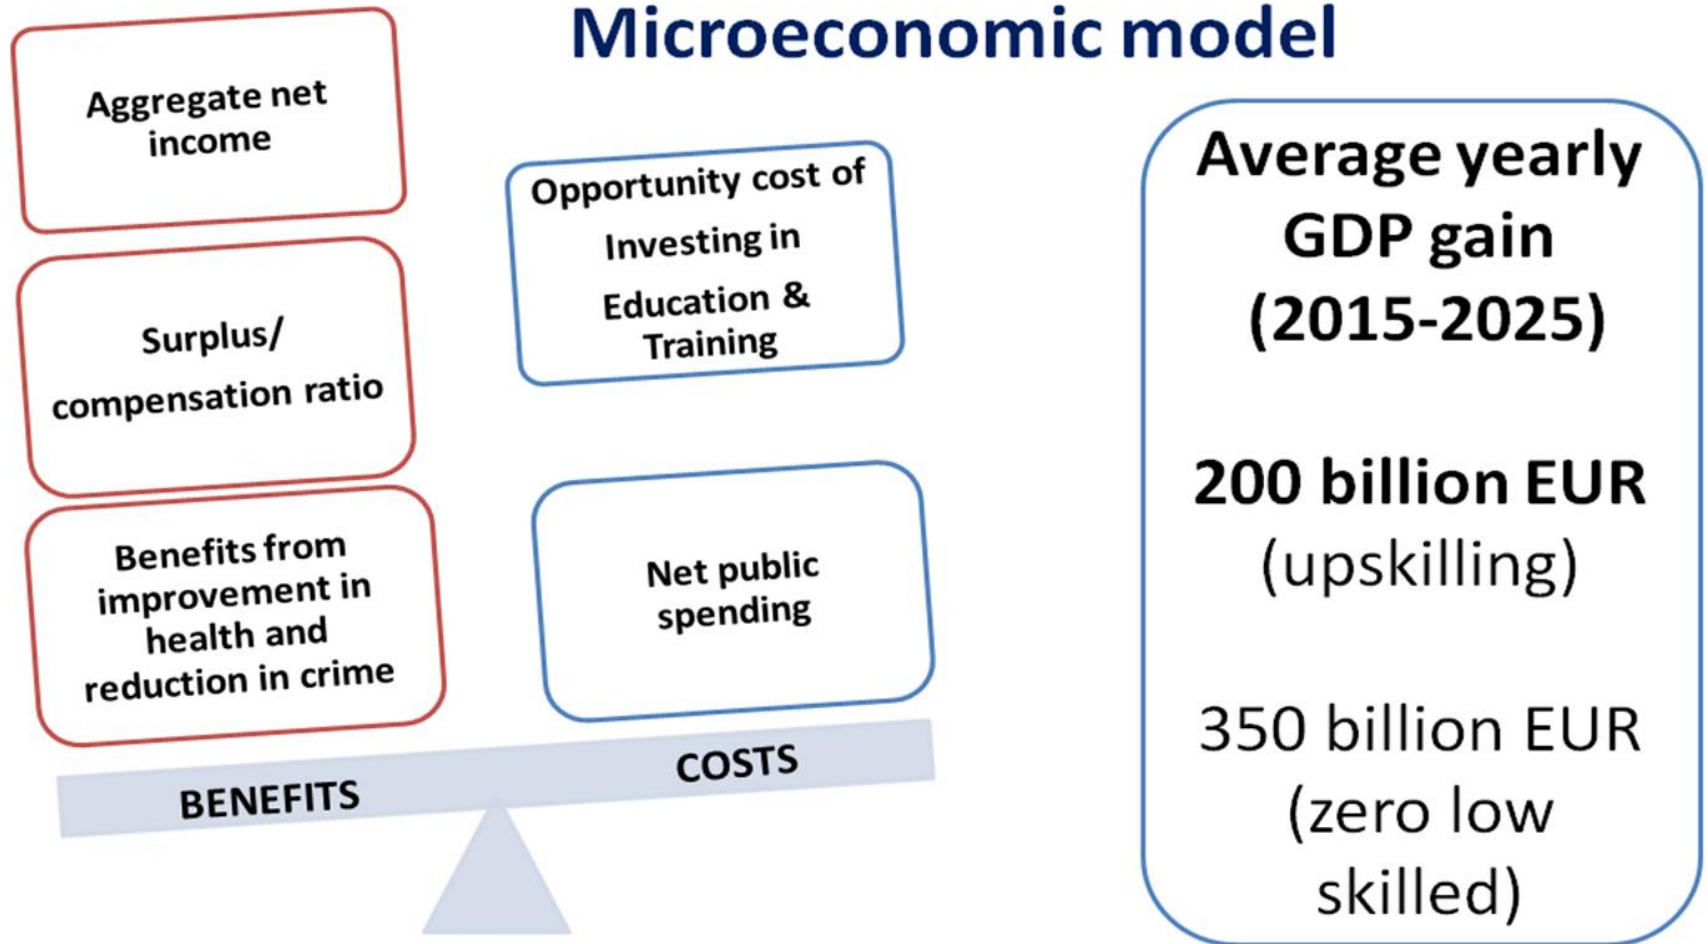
Microeconomic model

Aggregate net income

Surplus/ compensation ratio

Benefits from improvement in health and reduction in crime

Opportunity cost of Investing in Education & Training

Net public spending

BENEFITS

COSTS

Average yearly GDP gain (2015-2025)

200 billion EUR (upskilling)

350 billion EUR (zero low skilled)